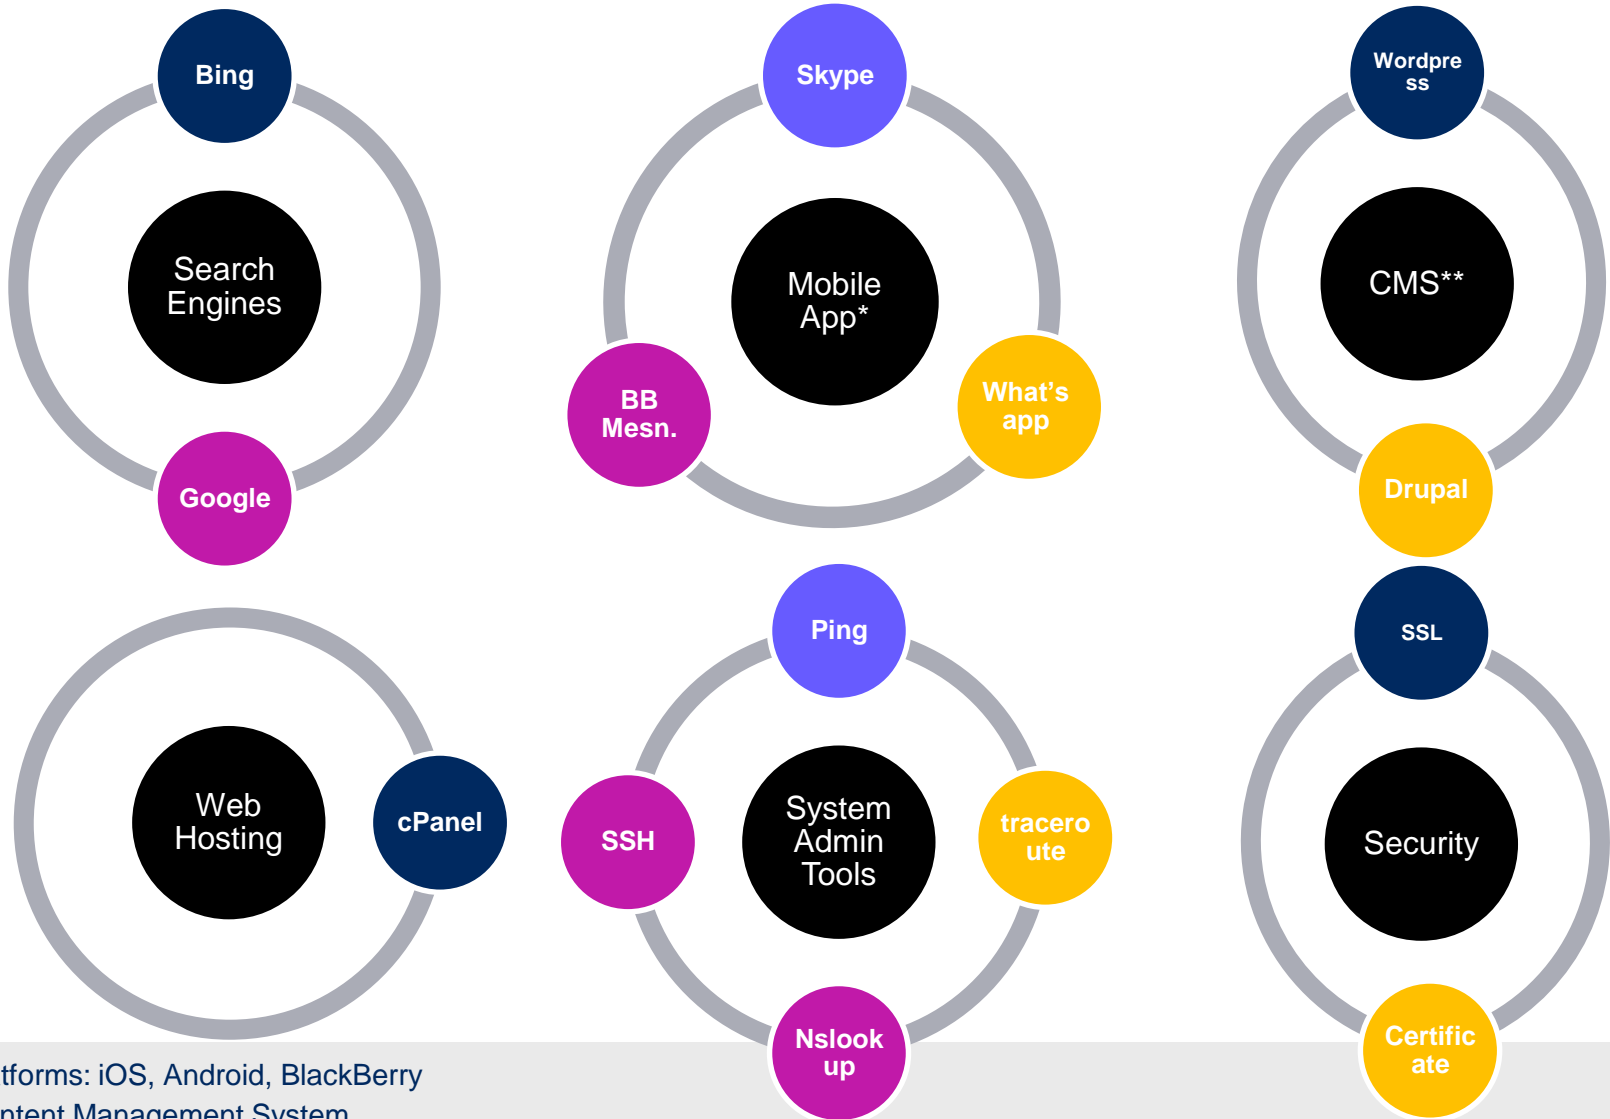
Bing

Search Engines

Google

Skype

Mobile App*

BB Mesn.

What's app

Wordpress

CMS**

Drupal

Web Hosting

cPanel

Ping

SSH

System Admin Tools

traceroute

Nslookup

SSL

Security

Certificate

tforms: iOS, Android, BlackBerry

ntent Management System